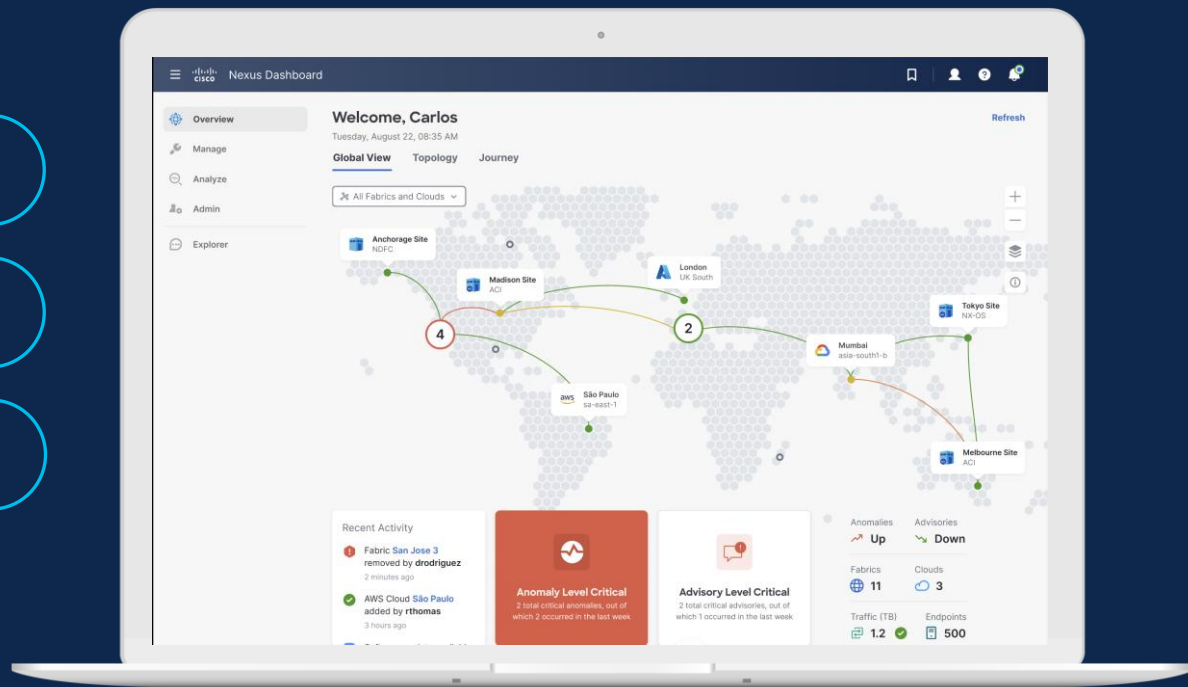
cisco Nexus Dashboard

Overview
Manage
Analyze
Admin
Explorer

Welcome, Carlos
Tuesday, August 22, 08:35 AM
Refresh

Global View Topology Journey

All Fabrics and Clouds

Anchorage Site
NDFC

Madison Site
ACI

London
UK South

Tokyo Site
NX-OS

Mumbai
asia-south1-b

São Paulo
sa-east-1

Melbourne Site
ACI

4

2

Recent Activity

Fabric San Jose 3 removed by drodriguez
2 minutes ago

AWS Cloud São Paulo added by rthomas
3 hours ago

Anomaly Level Critical
2 total critical anomalies, out of which 2 occurred in the last week

Advisory Level Critical
2 total critical advisories, out of which 1 occurred in the last week

Anomalies
Up
Advisories
Down
Fabrics
11
Clouds
3
Traffic (TB)
1.2
Endpoints
500